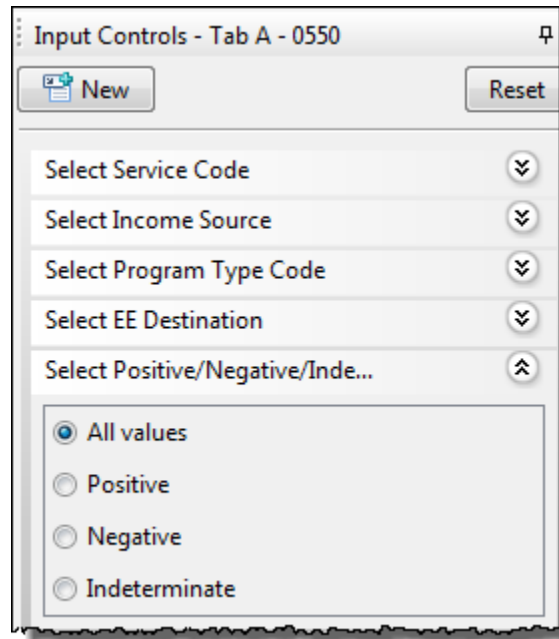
Input Controls - Tab A - 0550

New

Reset

Select Service Code

Select Income Source

Select Program Type Code

Select EE Destination

Select Positive/Negative/Inde...

All values

Positive

Negative

Indeterminate